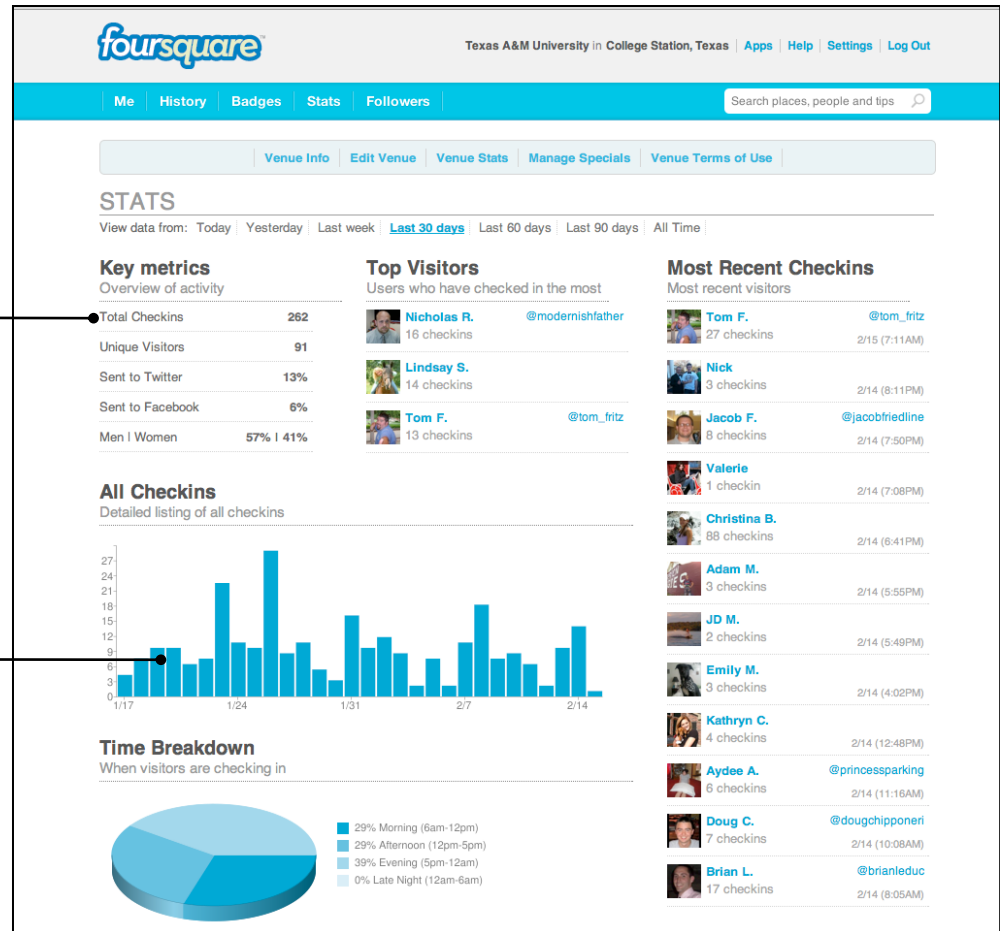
foursquare

Texas A&M University in College Station, Texas | Apps | Help | Settings | Log Out

Me | History | Badges | Stats | Followers

Search places, people and tips

Venue Info | Edit Venue | Venue Stats | Manage Specials | Venue Terms of Use

STATS

View data from: Today | Yesterday | Last week | Last 30 days | Last 60 days | Last 90 days | All Time

Key metrics
Overview of activity

| | |
|---|---|
| Total Checkins | 262 |
| Unique Visitors | 91 |
| Sent to Twitter | 13% |
| Sent to Facebook | 6% |
| Men \| Women | 57% \| 41% |

Top Visitors
Users who have checked in the most

Nicholas R. @modernishfather
16 checkins

Lindsay S.
14 checkins

Tom F. @tom_fritz
13 checkins

Most Recent Checkins
Most recent visitors

Tom F. @tom_fritz
27 checkins 2/15 (7:11AM)

Nick
3 checkins 2/14 (8:11PM)

Jacob F. @jacobfriedline
8 checkins 2/14 (7:50PM)

Valerie
1 checkin 2/14 (7:08PM)

Christina B.
88 checkins 2/14 (6:41PM)

Adam M.
3 checkins 2/14 (5:55PM)

JD M.
2 checkins 2/14 (5:49PM)

Emily M.
3 checkins 2/14 (4:02PM)

Kathryn C.
4 checkins 2/14 (12:48PM)

Aydee A. @princessparking
6 checkins 2/14 (11:16AM)

Doug C. @dougchipponeri
7 checkins 2/14 (10:08AM)

Brian L. @brianleduc
17 checkins 2/14 (8:05AM)

All Checkins
Detailed listing of all checkins

27
24
21
18
15
12
9
6
3
0
1/17 1/24 1/31 2/7 2/14

Time Breakdown
When visitors are checking in

29% Morning (6am-12pm)
29% Afternoon (12pm-5pm)
39% Evening (5pm-12am)
0% Late Night (12am-6am)